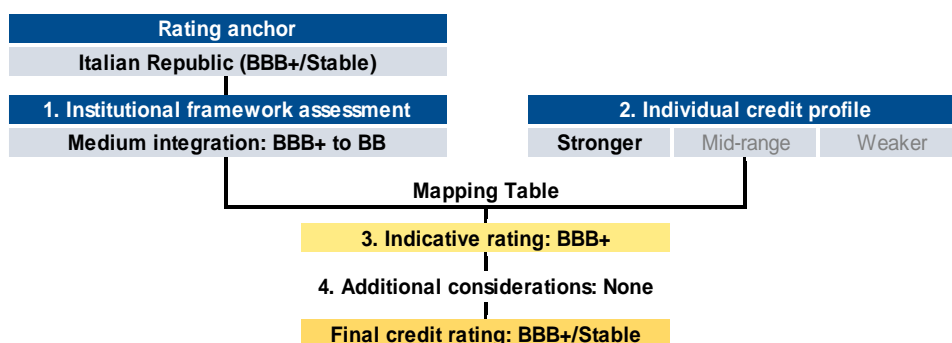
Rating anchor

Italian Republic (BBB+/Stable)

1. Institutional framework assessment

Medium integration: BBB+ to BB

2. Individual credit profile

Stronger

Mid-range

Weaker

Mapping Table

3. Indicative rating: BBB+

4. Additional considerations: None

Final credit rating: BBB+/Stable